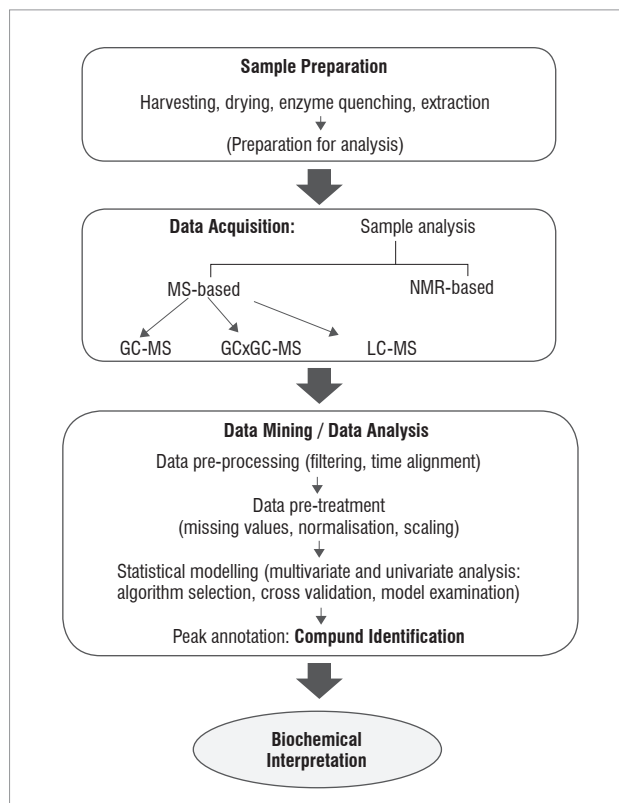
Sample Preparation

Harvesting, drying, enzyme quenching, extraction

(Preparation for analysis)

Data Acquisition: Sample analysis

MS-based

NMR-based

GC-MS GCxGC-MS LC-MS

Data Mining / Data Analysis

Data pre-processing (filtering, time alignment)

Data pre-treatment (missing values, normalisation, scaling)

Statistical modelling (multivariate and univariate analysis: algorithm selection, cross validation, model examination)

Peak annotation: Compund Identification

Biochemical Interpretation